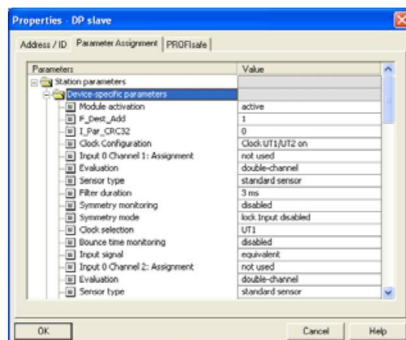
Properties - DP slave

Address / ID | Parameter Assignment | PROFIsafe

| Parameters | Value |
|---|---|
| Station parameters | |
| Device-specific parameters | |
| Module activation | active |
| F_Dest_Add | 1 |
| I_Par_CRC32 | 0 |
| Clock Configuration | Clock UT1/UT2 on |
| Input 0 Channel 1: Assignment | not used |
| Evaluation | double-channel |
| Sensor type | standard sensor |
| Filter duration | 3 ms |
| Symmetry monitoring | disabled |
| Symmetry mode | lock Input disabled |
| Clock selection | UT1 |
| Bounce time monitoring | disabled |
| Input signal | equivalent |
| Input 0 Channel 2: Assignment | not used |
| Evaluation | double-channel |
| Sensor type | standard sensor |

OK

Cancel

Help